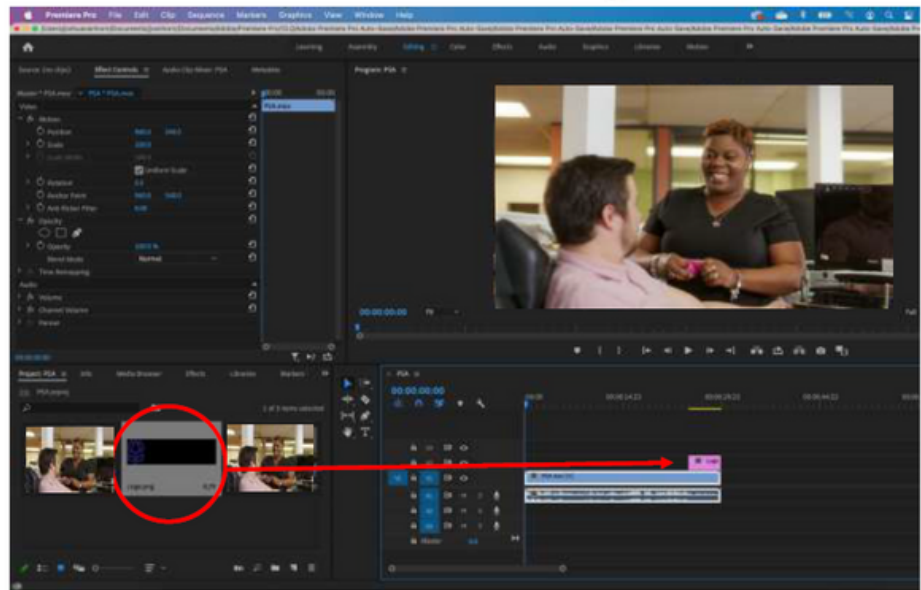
Premiere Pro File Edit Clip Sequence Markers Graphics View Window Help

Learning Assembly Editing Color Effects Audio Graphics Libraries Motion

Source: (no clips) Effect Controls Audio Clip Mixer: PSA Metadata

Master * PSA.mov PSA * PSA.mov

PSA.mov

Video

fx Motion

Position 960.0 540.0

Scale 100.0

Scale Width 100.0

Uniform Scale

Rotation 0.0

Anchor Point 960.0 540.0

Anti-flicker Filter 0.00

fx Opacity

Opacity 100.0 %

Blend Mode Normal

Time Remapping

Audio

fx Volume

fx Channel Volume

fx Panner

00:00:00:00

Program: PSA

00:00:00:00 Fit Full

Project: PSA Info Media Browser Effects Libraries Markers

PSA.prproj

1 of 3 items selected

Logo.png

PSA

00:00:00:00

:00:00 00:00:14:23 00:00:29:23 00:00:44:22

Logo

PSA.mov [V]

Master 0.0